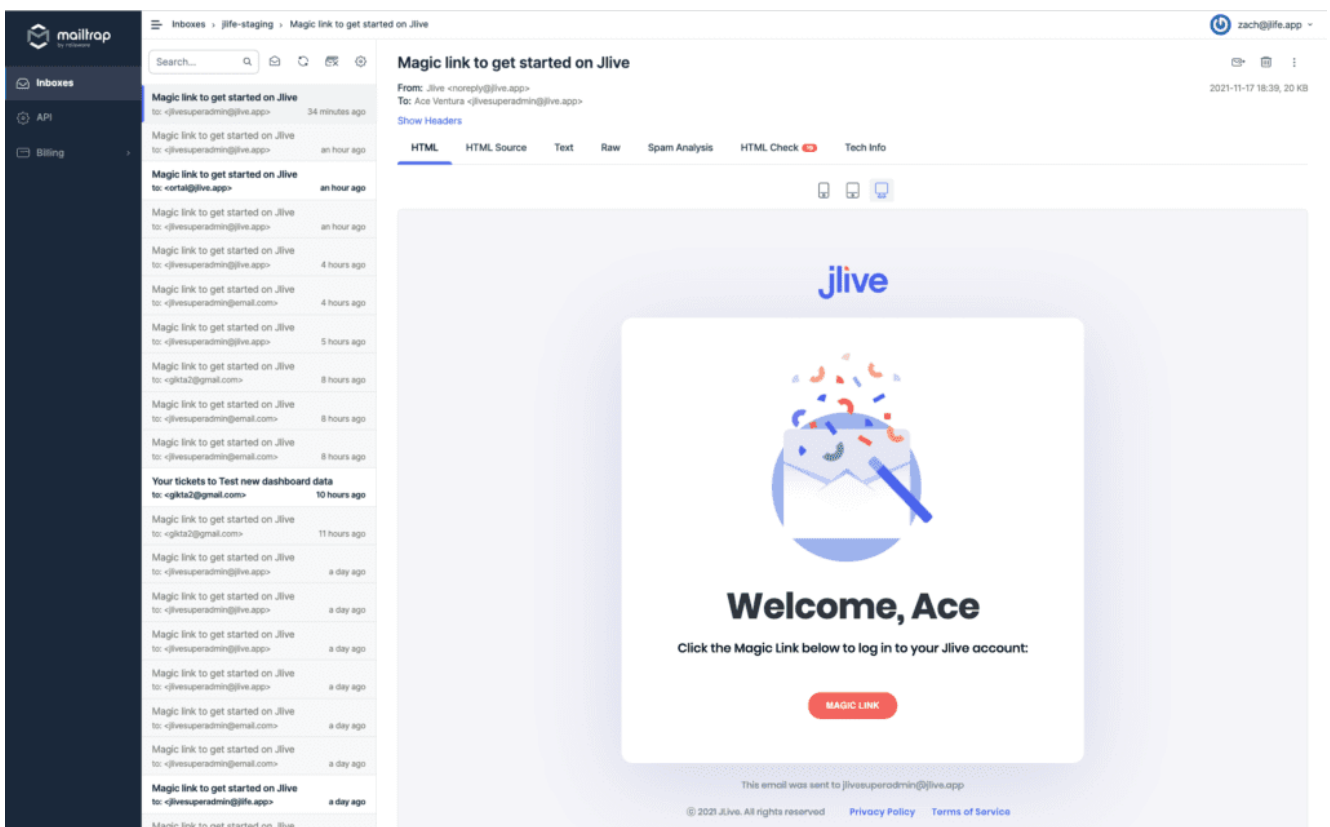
mailtrap
by railsware

Inboxes
API
Billing

Inboxes › jlife-staging › Magic link to get started on Jlive

zach@jlife.app

Search...

Magic link to get started on Jlive
to: <jlivesuperadmin@jlive.app> 34 minutes ago

Magic link to get started on Jlive
to: <jlivesuperadmin@jlive.app> an hour ago

Magic link to get started on Jlive
to: <ortal@jlive.app> an hour ago

Magic link to get started on Jlive
to: <jlivesuperadmin@jlive.app> an hour ago

Magic link to get started on Jlive
to: <jlivesuperadmin@jlive.app> 4 hours ago

Magic link to get started on Jlive
to: <jlivesuperadmin@email.com> 4 hours ago

Magic link to get started on Jlive
to: <jlivesuperadmin@jlive.app> 5 hours ago

Magic link to get started on Jlive
to: <gikta2@gmail.com> 8 hours ago

Magic link to get started on Jlive
to: <jlivesuperadmin@email.com> 8 hours ago

Magic link to get started on Jlive
to: <jlivesuperadmin@email.com> 8 hours ago

Your tickets to Test new dashboard data
to: <gikta2@gmail.com> 10 hours ago

Magic link to get started on Jlive
to: <gikta2@gmail.com> 11 hours ago

Magic link to get started on Jlive
to: <jlivesuperadmin@jlive.app> a day ago

Magic link to get started on Jlive
to: <jlivesuperadmin@jlive.app> a day ago

Magic link to get started on Jlive
to: <jlivesuperadmin@jlive.app> a day ago

Magic link to get started on Jlive
to: <jlivesuperadmin@jlive.app> a day ago

Magic link to get started on Jlive
to: <jlivesuperadmin@email.com> a day ago

Magic link to get started on Jlive
to: <jlivesuperadmin@email.com> a day ago

Magic link to get started on Jlive
to: <jlivesuperadmin@jlive.app> a day ago

Magic link to get started on Jlive

Magic link to get started on Jlive

From: Jlive <noreply@jlive.app>
To: Ace Ventura <jlivesuperadmin@jlive.app>
Show Headers

2021-11-17 18:39, 20 KB

HTML | HTML Source | Text | Raw | Spam Analysis | HTML Check 19 | Tech Info

jlive

Welcome, Ace

Click the Magic Link below to log in to your Jlive account:

MAGIC LINK

This email was sent to jlivesuperadmin@jlive.app

© 2021 Jlive. All rights reserved Privacy Policy Terms of Service